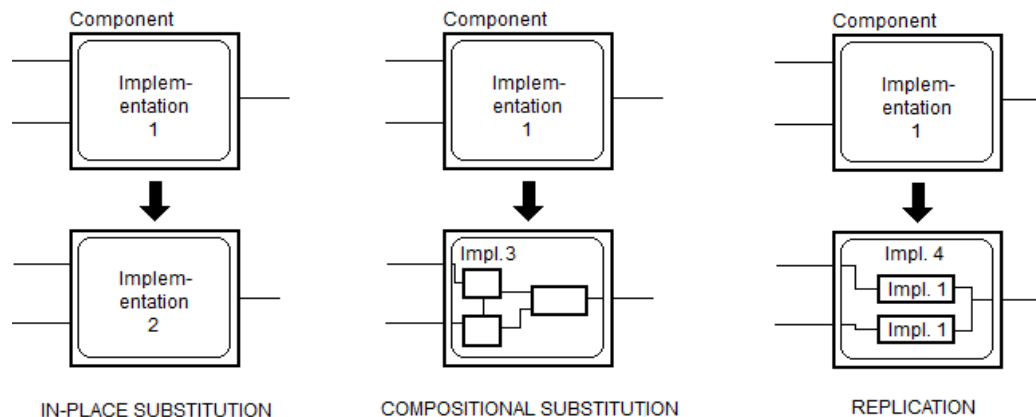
Component

Implementation 1

Implementation 2

IN-PLACE SUBSTITUTION

Component

Implementation 1

Impl. 3

COMPOSITIONAL SUBSTITUTION

Component

Implementation 1

Impl. 4

Impl. 1

Impl. 1

REPLICATION